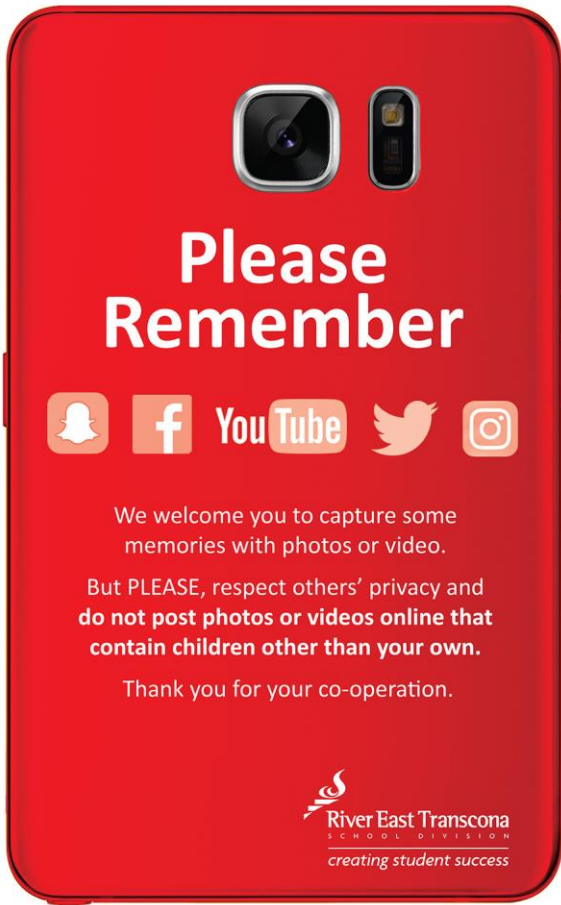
Please Remember

f YouTube

We welcome you to capture some memories with photos or video.

But PLEASE, respect others' privacy and **do not post photos or videos online that contain children other than your own.**

Thank you for your co-operation.

River East Transcona
SCHOOL DIVISION
creating student success